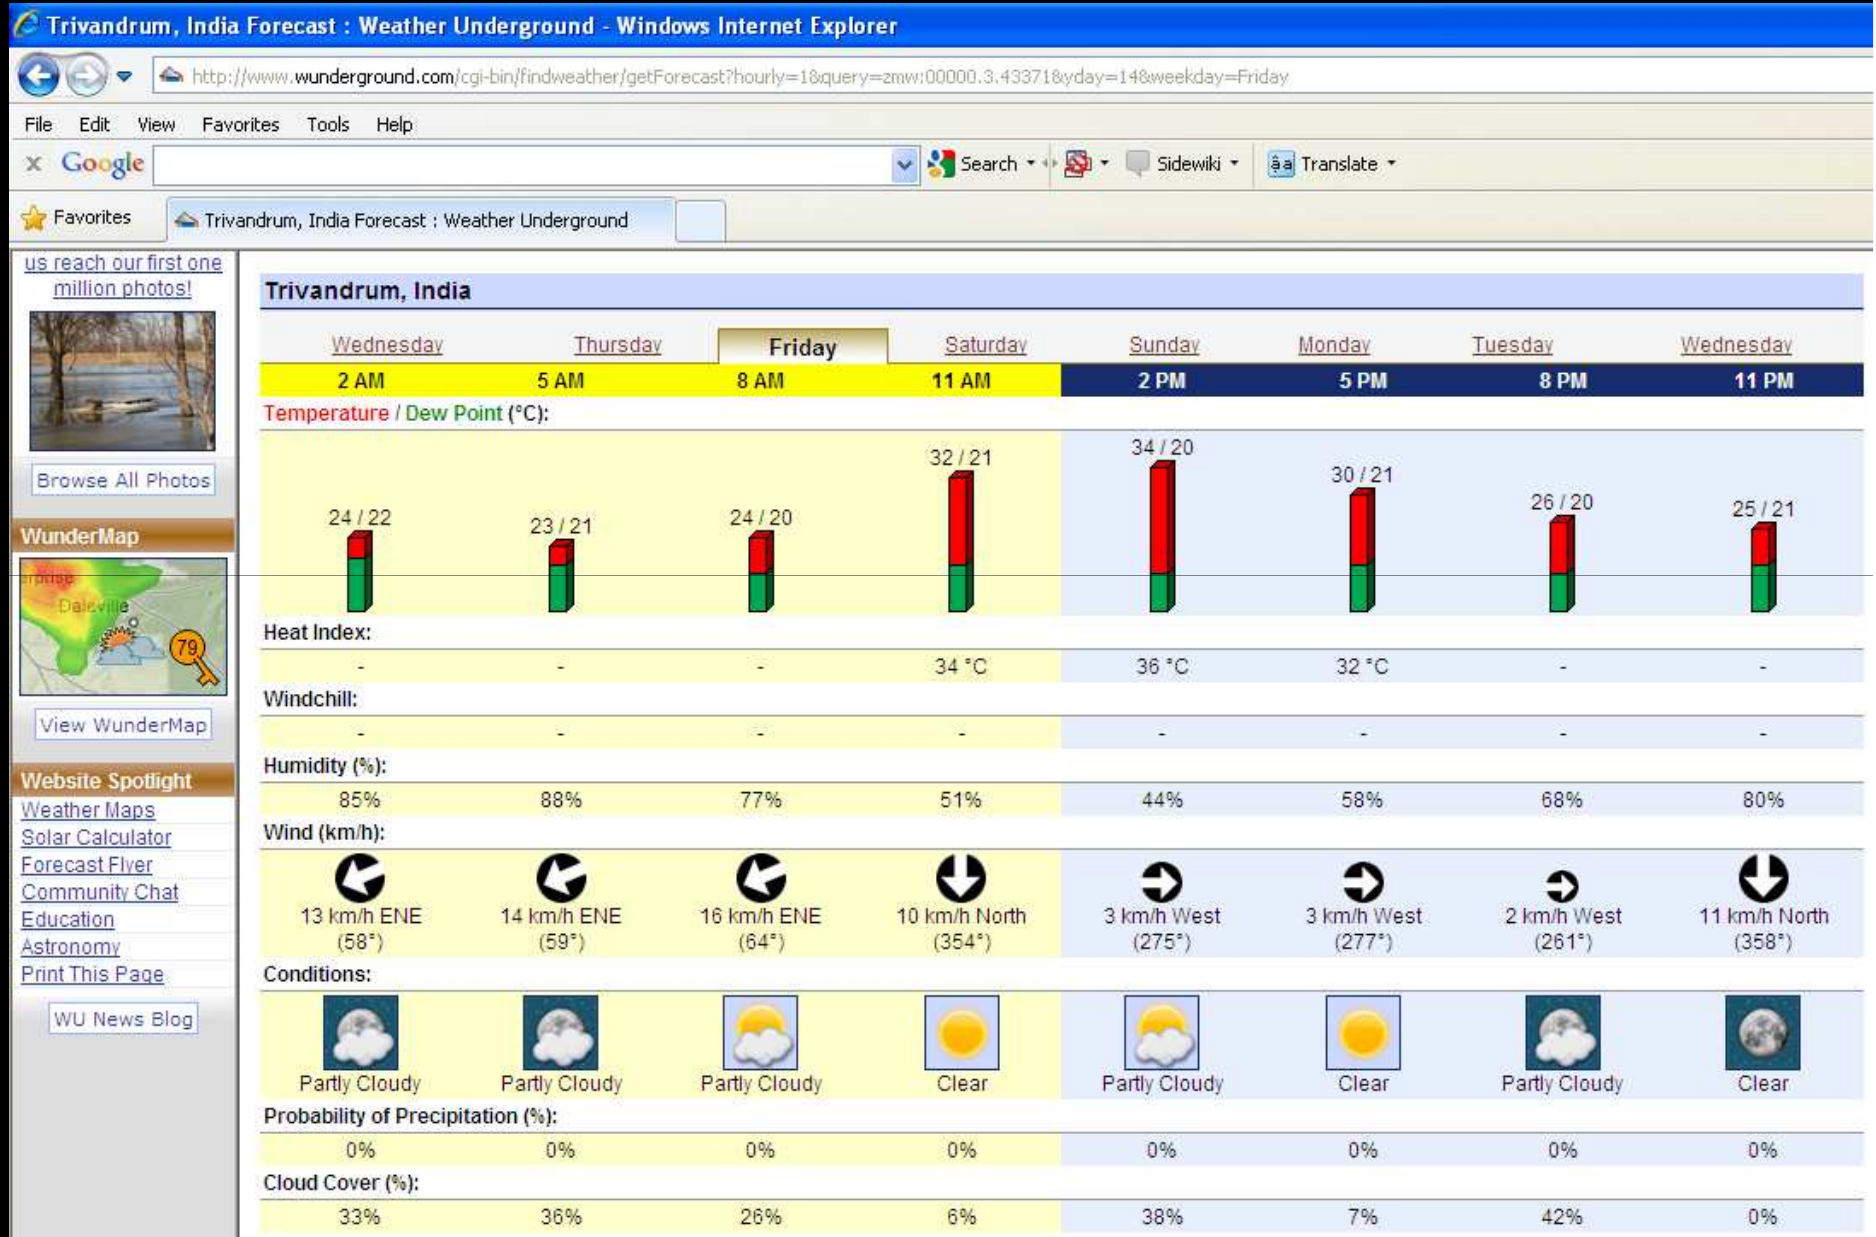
Trivandrum, India Forecast : Weather Underground - Windows Internet Explorer

http://www.wunderground.com/cgi-bin/findweather/getForecast?hourly=1&query=zmw:00000.3.43371&yday=14&weekday=Friday

File Edit View Favorites Tools Help

Google Search Sidewiki Translate

Favorites Trivandrum, India Forecast : Weather Underground

us reach our first one million photos!

Browse All Photos

WunderMap

Daleville

79

View WunderMap

Website Spotlight

Weather Maps
Solar Calculator
Forecast Flyer
Community Chat
Education
Astronomy
Print This Page

WU News Blog

Trivandrum, India

| Wednesday | Thursday | Friday | Saturday | Sunday | Monday | Tuesday | Wednesday |
|---|---|---|---|---|---|---|---|
| 2 AM | 5 AM | 8 AM | 11 AM | 2 PM | 5 PM | 8 PM | 11 PM |

Temperature / Dew Point (°C):

| 24 / 22 | 23 / 21 | 24 / 20 | 32 / 21 | 34 / 20 | 30 / 21 | 26 / 20 | 25 / 21 |
|---|---|---|---|---|---|---|---|

Heat Index:

| - | - | - | 34 °C | 36 °C | 32 °C | - | - |
|---|---|---|---|---|---|---|---|

Windchill:

| - | - | - | - | - | - | - | - |
|---|---|---|---|---|---|---|---|

Humidity (%):

| 85% | 88% | 77% | 51% | 44% | 58% | 68% | 80% |
|---|---|---|---|---|---|---|---|

Wind (km/h):

| 13 km/h ENE (58°) | 14 km/h ENE (59°) | 16 km/h ENE (64°) | 10 km/h North (354°) | 3 km/h West (275°) | 3 km/h West (277°) | 2 km/h West (261°) | 11 km/h North (358°) |
|---|---|---|---|---|---|---|---|

Conditions:

| Partly Cloudy | Partly Cloudy | Partly Cloudy | Clear | Partly Cloudy | Clear | Partly Cloudy | Clear |
|---|---|---|---|---|---|---|---|

Probability of Precipitation (%):

| 0% | 0% | 0% | 0% | 0% | 0% | 0% | 0% |
|---|---|---|---|---|---|---|---|

Cloud Cover (%):

| 33% | 36% | 26% | 6% | 38% | 7% | 42% | 0% |
|---|---|---|---|---|---|---|---|